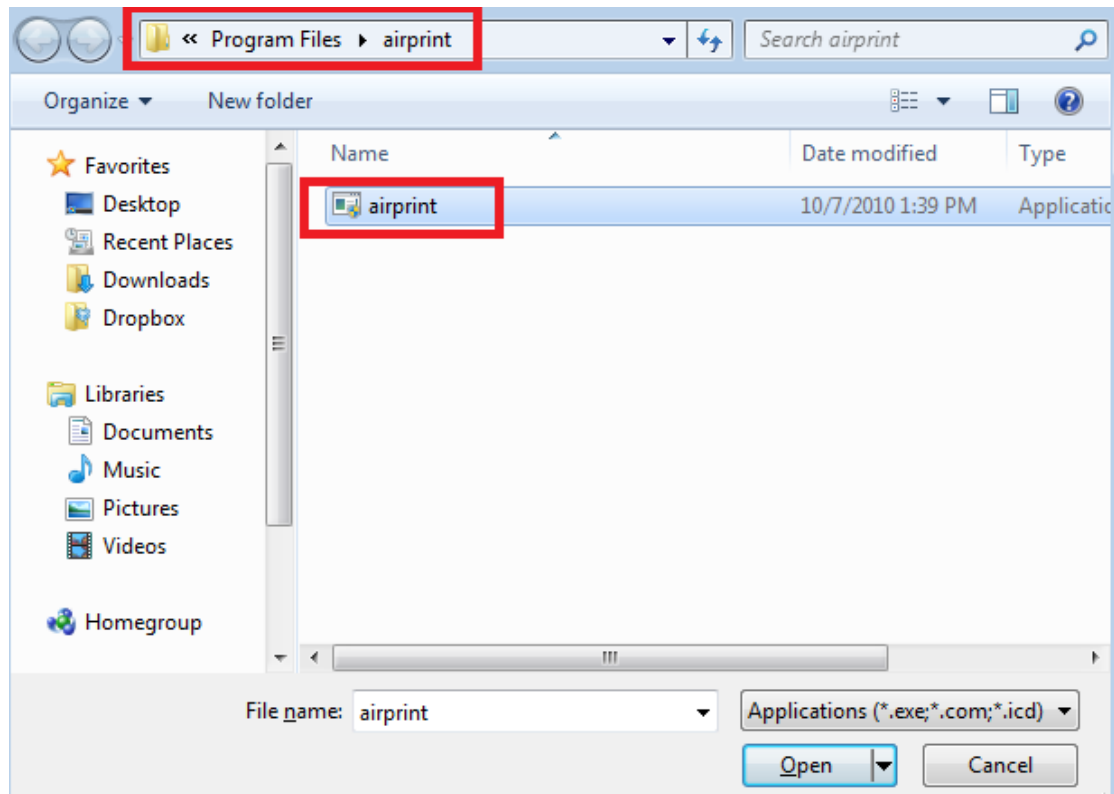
« Program Files ▸ airprint

Search airprint

Organize ▾ New folder

Favorites
Desktop
Recent Places
Downloads
Dropbox

Libraries
Documents
Music
Pictures
Videos

Homegroup

| Name | Date modified | Type |
|---|---|---|
| airprint | 10/7/2010 1:39 PM | Applicatio |

File name: airprint

Applications (*.exe;*.com;*.icd)

Open

Cancel